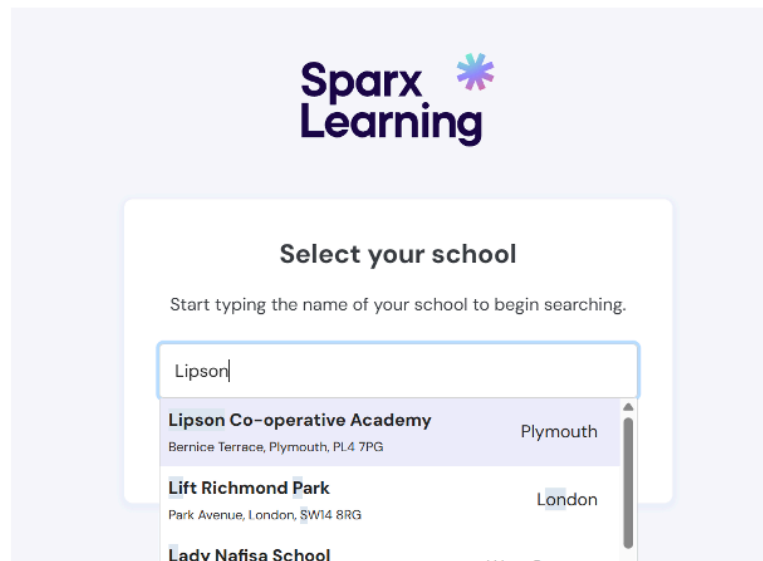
Sparx Learning

Select your school

Start typing the name of your school to begin searching.

Lipson

Lipson Co-operative Academy
Bernice Terrace, Plymouth, PL4 7PG
Plymouth

Lift Richmond Park
Park Avenue, London, SW14 8RG
London

Lady Nafisa School